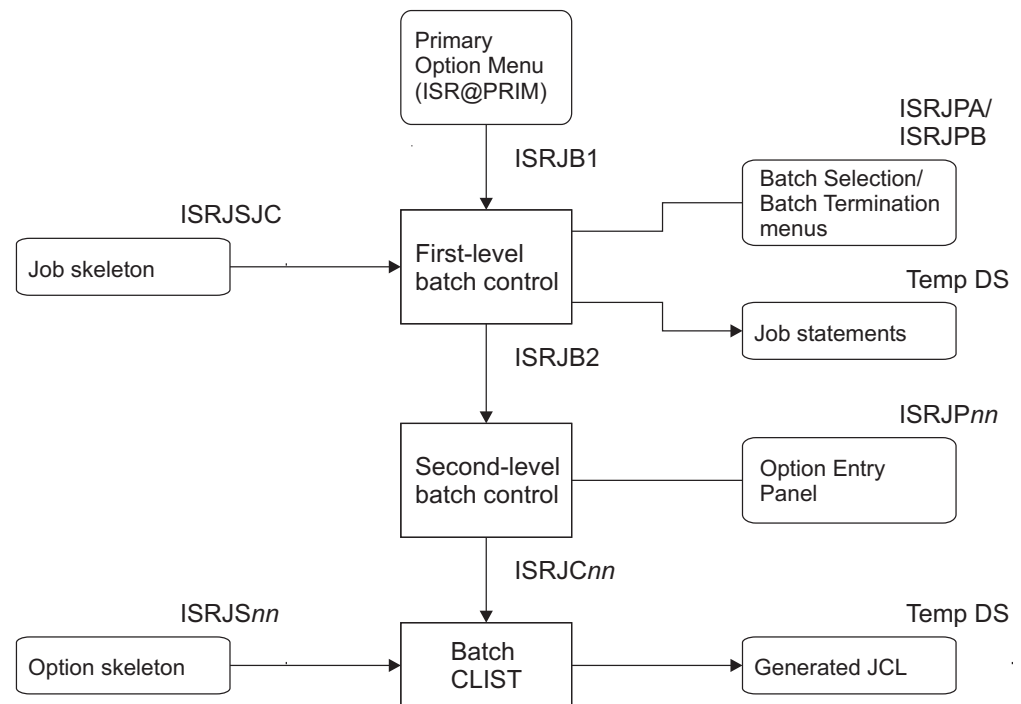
Primary Option Menu (ISR@PRIM)

ISRJB1

ISRJPA/ ISRJPB

Batch Selection/ Batch Termination menus

ISRJSJC

Job skeleton

First-level batch control

Temp DS

Job statements

ISRJB2

ISRJP*nn*

Second-level batch control

Option Entry Panel

ISRJC*nn*

ISRJS*nn*

Temp DS

Option skeleton

Batch CLIST

Generated JCL